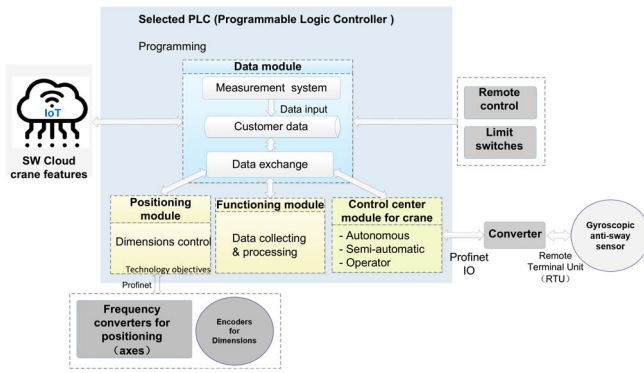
Selected PLC (Programmable Logic Controller )

Programming

Data module

Measurement system

Data input

Customer data

Data exchange

IoT

SW Cloud crane features

Remote control

Limit switches

Positioning module

Dimensions control

Technology objectives

Functioning module

Data collecting & processing

Control center module for crane

- Autonomous
- Semi-automatic
- Operator

Converter

Gyroscopic anti-sway sensor

Profinet IO

Remote Terminal Unit （RTU）

Profinet

Frequency converters for positioning （axes）

Encoders for Dimensions